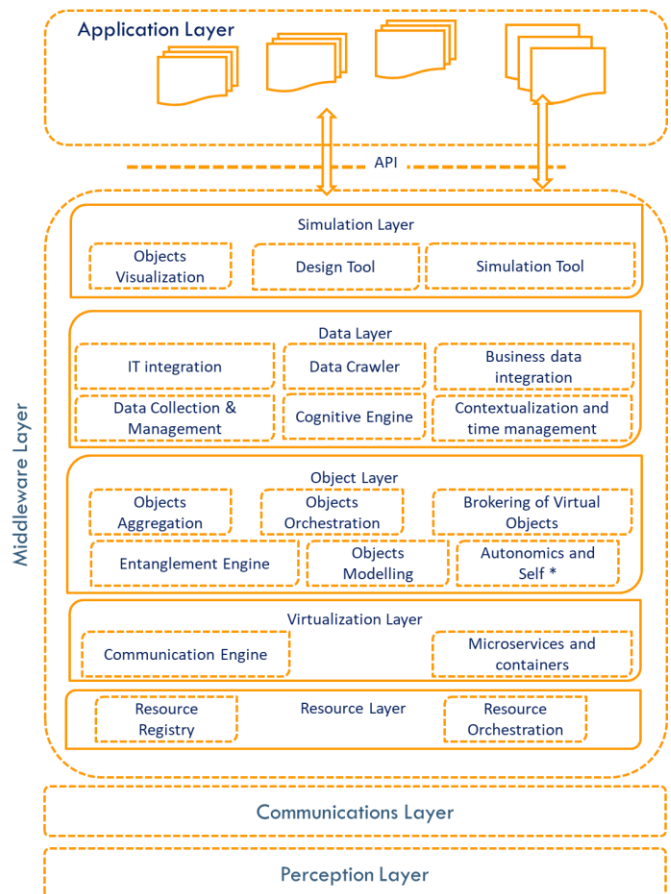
Application Layer

API

Middleware Layer

Simulation Layer

Objects Visualization

Design Tool

Simulation Tool

Data Layer

IT integration

Data Crawler

Business data integration

Data Collection & Management

Cognitive Engine

Contextualization and time management

Object Layer

Objects Aggregation

Objects Orchestration

Brokering of Virtual Objects

Entanglement Engine

Objects Modelling

Autonomics and Self *

Virtualization Layer

Communication Engine

Microservices and containers

Resource Registry

Resource Layer

Resource Orchestration

Communications Layer

Perception Layer